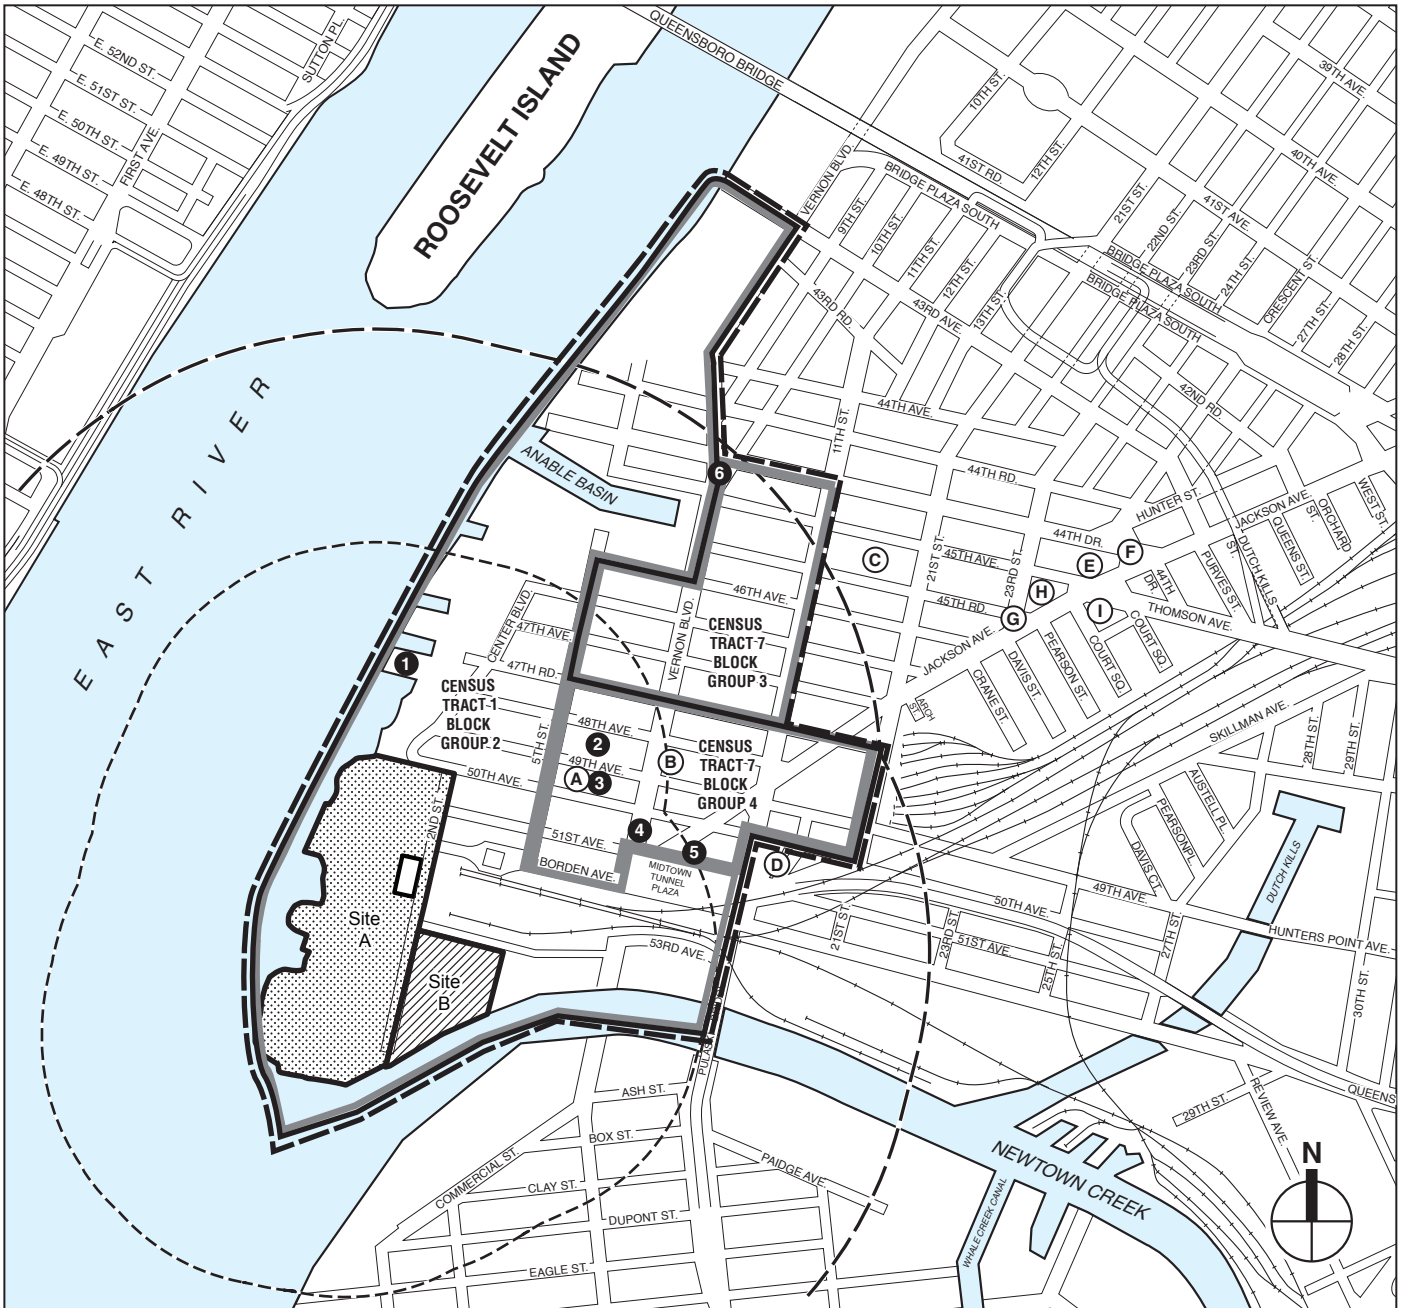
QUEENSBORO BRIDGE
ROOSEVELT ISLAND
E. 52ND ST.
SUTTON PL.
E. 51ST ST.
E. 50TH ST.
FIRST AVE.
E. 49TH ST.
E. 48TH ST.
EAST RIVER
39TH AVE.
10TH ST.
41ST RD.
12TH ST.
40TH AVE.
VERNON BLVD.
BRIDGE PLAZA SOUTH
9TH ST.
10TH ST.
11TH ST.
12TH ST.
13TH ST.
43RD RD.
43RD AVE.
21ST ST.
22ND ST.
41ST AVE.
23RD ST.
24TH ST.
BRIDGE PLAZA SOUTH
BRIDGE PLAZA SOUTH
CRESCENT ST.
27TH ST.
28TH ST.
42ND RD.
44TH AVE.
11TH ST.
44TH RD.
ANABLE BASIN
6
HUNTER ST.
JACKSON AVE.
QUEENS ST.
ORCHARD
WEST ST.
44TH DR.
F
E
C
21ST ST.
45TH AVE.
23RD ST.
PURVES ST.
44TH DR.
DUTCH KILLS
46TH AVE.
H
45TH RD.
G
I
THOMSON AVE.
JACKSON AVE.
COURT SQ.
COURT SQ.
CENTER BLVD.
47TH AVE.
CENSUS TRACT 7 BLOCK GROUP 3
VERNON BLVD.
1
47TH RD.
PEARSON ST.
DAVIS ST.
CRANE ST.
ARCH ST.
CENSUS TRACT 1 BLOCK GROUP 2
48TH AVE.
5TH ST.
2
SKILLMAN AVE.
28TH ST.
29TH ST.
49TH AVE.
B
CENSUS TRACT 7 BLOCK GROUP 4
AUSTELL PL.
50TH AVE.
A
3
PEARSON PL.
2ND ST.
51ST AVE.
4
5
DAVIS CT.
BORDEN AVE.
MIDTOWN TUNNEL PLAZA
D
50TH AVE.
49TH AVE.
DUTCH KILLS
Site A
21ST ST.
23RD ST.
51ST AVE.
25TH ST.
27TH ST.
HUNTERS POINT AVE.
53RD AVE.
Site B
30TH ST.
PULASKI
ASH ST.
QUEENS
29TH ST.
REVIEW AVE.
BOX ST.
PAIDGE AVE.
NEWTOWN CREEK
COMMERCIAL ST.
CLAY ST.
N
DUPONT ST.
WHALE CREEK CANAL
EAGLE ST.